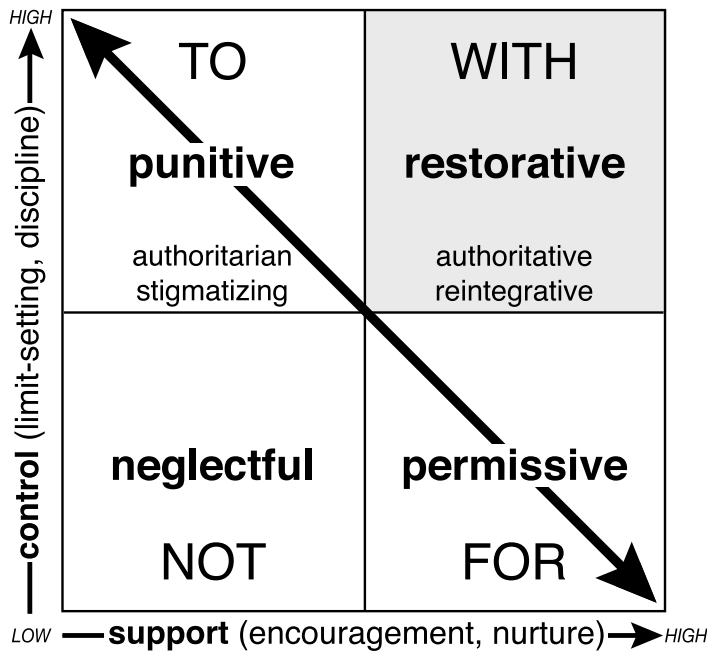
HIGH

control (limit-setting, discipline)

TO

punitive

authoritarian
stigmatizing

WITH

restorative

authoritative
reintegrative

neglectful

NOT

permissive

FOR

LOW support (encouragement, nurture) HIGH